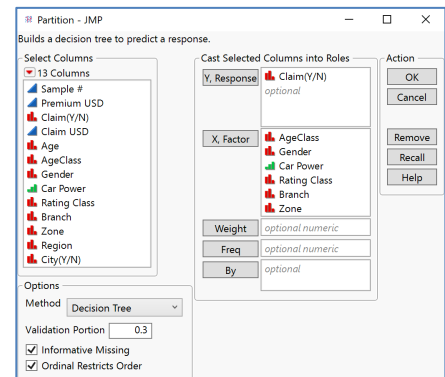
Partition - JMP

Builds a decision tree to predict a response.

Select Columns
13 Columns
Sample #
Premium USD
Claim(Y/N)
Claim USD
Age
AgeClass
Gender
Car Power
Rating Class
Branch
Zone
Region
City(Y/N)

Cast Selected Columns into Roles
Y, Response
Claim(Y/N)
optional
X, Factor
AgeClass
Gender
Car Power
Rating Class
Branch
Zone
Weight
optional numeric
Freq
optional numeric
By
optional

Action
OK
Cancel
Remove
Recall
Help

Options
Method Decision Tree
Validation Portion 0.3
Informative Missing
Ordinal Restricts Order